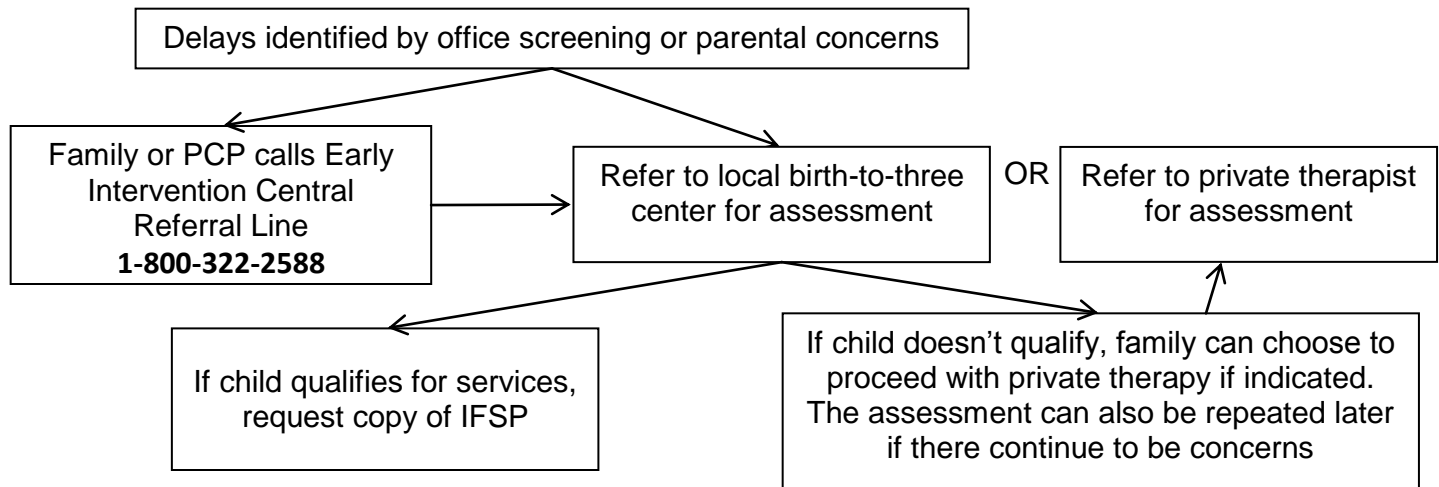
Delays identified by office screening or parental concerns

Family or PCP calls Early Intervention Central Referral Line
**1-800-322-2588**

Refer to local birth-to-three center for assessment

OR

Refer to private therapist for assessment

If child qualifies for services, request copy of IFSP

If child doesn't qualify, family can choose to proceed with private therapy if indicated. The assessment can also be repeated later if there continue to be concerns